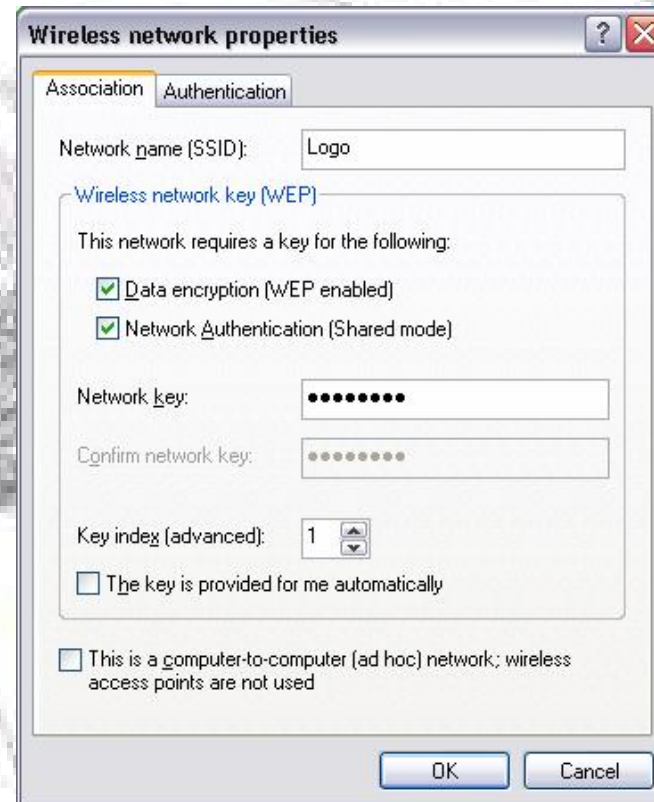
Wireless network properties

?

Association

Authentication

Network name (SSID): Logo

Wireless network key (WEP)

This network requires a key for the following:

Data encryption (WEP enabled)

Network Authentication (Shared mode)

Network key: ••••••••

Confirm network key: ••••••••

Key index (advanced): 1

The key is provided for me automatically

This is a computer-to-computer (ad hoc) network; wireless access points are not used

OK

Cancel